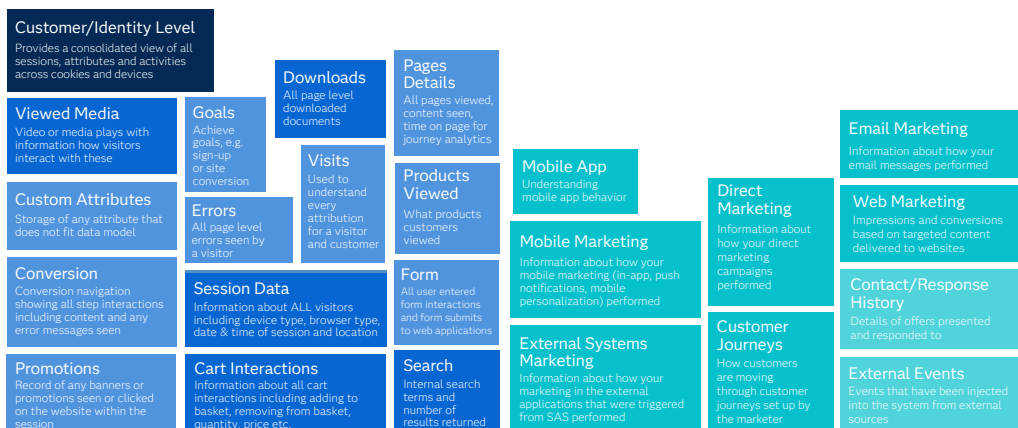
Customer/Identity Level
Provides a consolidated view of all sessions, attributes and activities across cookies and devices

Viewed Media
Video or media plays with information how visitors interact with these

Custom Attributes
Storage of any attribute that does not fit data model

Conversion
Conversion navigation showing all step interactions including content and any error messages seen

Promotions
Record of any banners or promotions seen or clicked on the website within the session

Goals
Achieve goals, e.g. sign-up or site conversion

Errors
All page level errors seen by a visitor

Downloads
All page level downloaded documents

Visits
Used to understand every attribution for a visitor and customer

Session Data
Information about ALL visitors including device type, browser type, date & time of session and location

Cart Interactions
Information about all cart interactions including adding to basket, removing from basket, quantity, price etc.

Pages Details
All pages viewed, content seen, time on page for journey analytics

Products Viewed
What products customers viewed

Form
All user entered form interactions and form submits to web applications

Search
Internal search terms and number of results returned

Mobile App
Understanding mobile app behavior

Mobile Marketing
Information about how your mobile marketing (in-app, push notifications, mobile personalization) performed

External Systems Marketing
Information about how your marketing in the external applications that were triggered from SAS performed

Direct Marketing
Information about how your direct marketing campaigns performed

Customer Journeys
How customers are moving through customer journeys set up by the marketer

Email Marketing
Information about how your email messages performed

Web Marketing
Impressions and conversions based on targeted content delivered to websites

Contact/Response History
Details of offers presented and responded to

External Events
Events that have been injected into the system from external sources